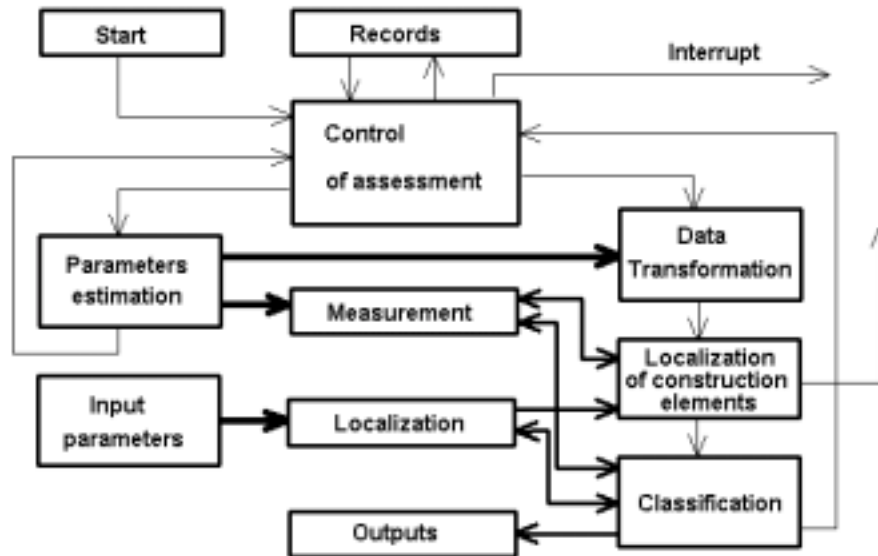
Start

Records

Interrupt

Control of assessment

Parameters estimation

Data Transformation

Measurement

Localization of construction elements

Input parameters

Localization

Classification

Outputs